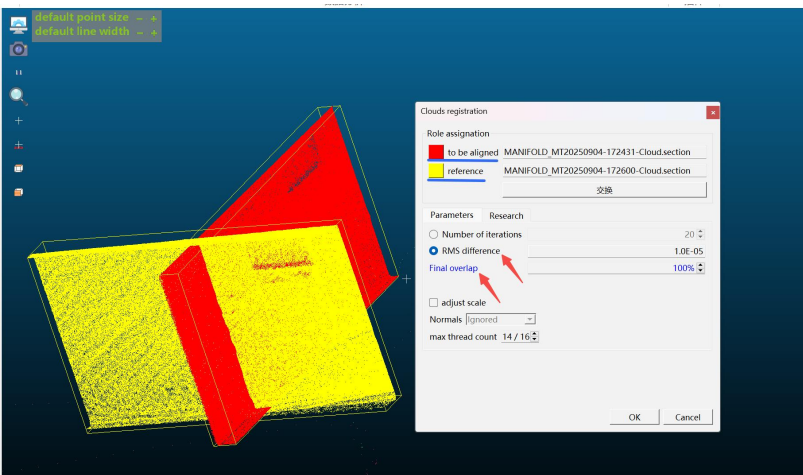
default point size − +
default line width − +

Clouds registration

Role assignation

to be aligned MANIFOLD_MT20250904-172431-Cloud.section

reference MANIFOLD_MT20250904-172600-Cloud.section

交换

Parameters Research

Number of iterations 20

RMS difference 1.0E-05

Final overlap 100%

adjust scale

Normals Ignored

max thread count 14 / 16

OK Cancel